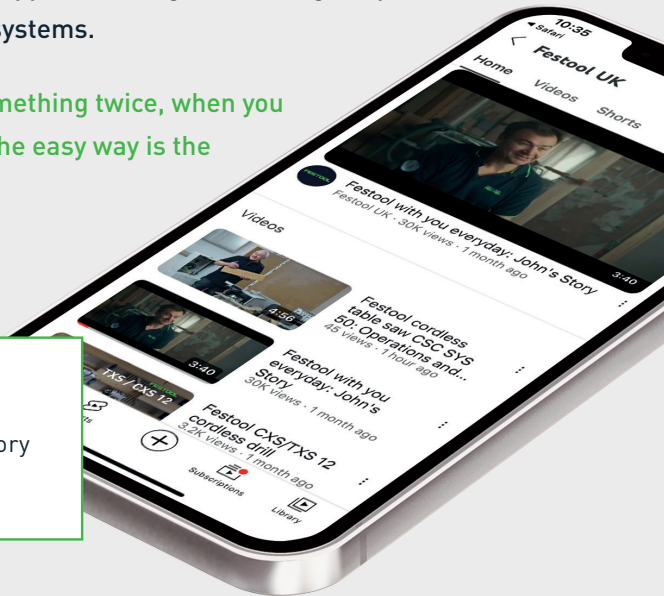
ystems.

mething twice, when you

he easy way is the

10:35

◂ Safari

Festool UK

Home Videos Shorts

3:40

Festool with you everyday: John's Story

Festool UK · 30K views · 1 month ago

Videos

4:56

Festool cordless table saw CSC SYS 50: Operations and...

45 views · 1 hour ago

3:40

Festool with you everyday: John's Story

30K views · 1 month ago

TXS / CXS 12

Festool CXS/TXS 12 cordless drill

3.2K views · 1 month ago

Subscriptions

Library

ory